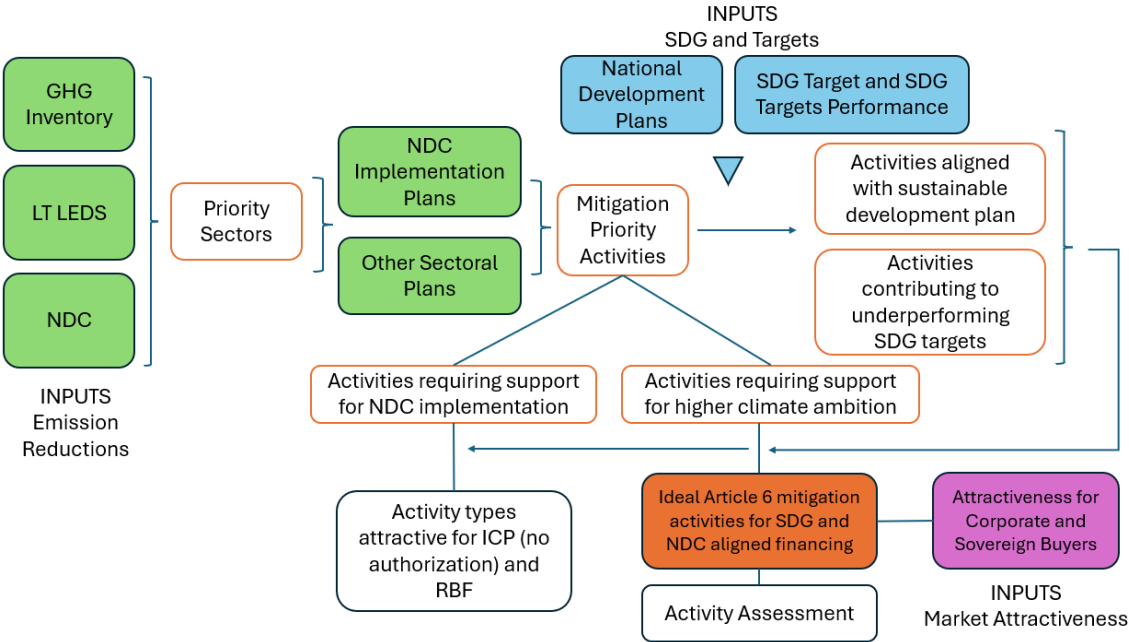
INPUTS
SDG and Targets

National Development Plans

SDG Target and SDG Targets Performance

GHG Inventory

LT LEDS

NDC

INPUTS
Emission Reductions

Priority Sectors

NDC Implementation Plans

Other Sectoral Plans

Mitigation Priority Activities

Activities aligned with sustainable development plan

Activities contributing to underperforming SDG targets

Activities requiring support for NDC implementation

Activities requiring support for higher climate ambition

Activity types attractive for ICP (no authorization) and RBF

Ideal Article 6 mitigation activities for SDG and NDC aligned financing

Attractiveness for Corporate and Sovereign Buyers

INPUTS
Market Attractiveness

Activity Assessment